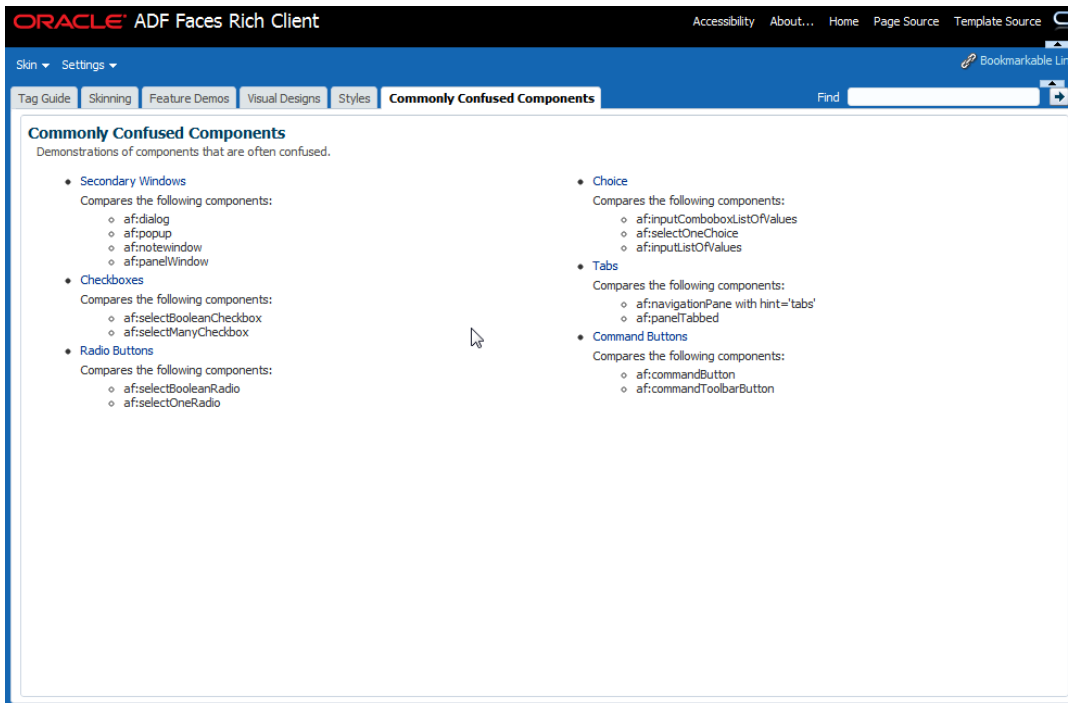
ORACLE ADF Faces Rich Client

Accessibility About... Home Page Source Template Source

Skin Settings

Bookmarkable Li

Tag Guide Skinning Feature Demos Visual Designs Styles Commonly Confused Components

Find

Commonly Confused Components

Demonstrations of components that are often confused.

- Secondary Windows
  Compares the following components:
  - af:dialog
  - af:popup
  - af:notewindow
  - af:panelWindow
- Checkboxes
  Compares the following components:
  - af:selectBooleanCheckbox
  - af:selectManyCheckbox
- Radio Buttons
  Compares the following components:
  - af:selectBooleanRadio
  - af:selectOneRadio

- Choice
  Compares the following components:
  - af:inputComboboxListOfValues
  - af:selectOneChoice
  - af:inputListOfValues
- Tabs
  Compares the following components:
  - af:navigationPane with hint='tabs'
  - af:panelTabbed
- Command Buttons
  Compares the following components:
  - af:commandButton
  - af:commandToolbarButton